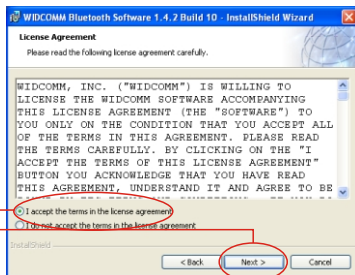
WIDCOMM Bluetooth Software 1.4.2 Build 10 - InstallShield Wizard

License Agreement

Please read the following license agreement carefully.

WIDCOMM, INC. ("WIDCOMM") IS WILLING TO LICENSE THE WIDCOMM SOFTWARE ACCOMPANYING THIS LICENSE AGREEMENT (THE "SOFTWARE") TO YOU ONLY ON THE CONDITION THAT YOU ACCEPT ALL OF THE TERMS IN THIS AGREEMENT. PLEASE READ THE TERMS CAREFULLY. BY CLICKING ON THE "I ACCEPT THE TERMS OF THIS LICENSE AGREEMENT" BUTTON YOU ACKNOWLEDGE THAT YOU HAVE READ THIS AGREEMENT, UNDERSTAND IT AND AGREE TO BE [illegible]

I accept the terms in the license agreement

I do not accept the terms in the license agreement

InstallShield

< Back

Next >

Cancel